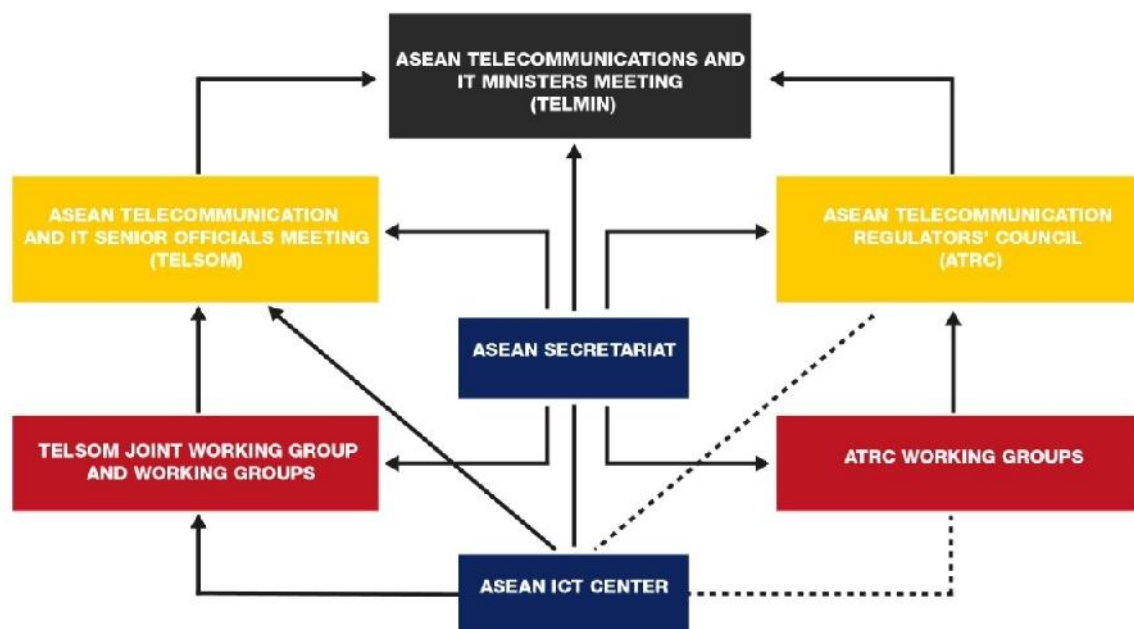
ASEAN TELECOMMUNICATIONS AND IT MINISTERS MEETING (TELMIN)

ASEAN TELECOMMUNICATION AND IT SENIOR OFFICIALS MEETING (TELSOM)

ASEAN TELECOMMUNICATION REGULATORS' COUNCIL (ATRC)

ASEAN SECRETARIAT

TELSOM JOINT WORKING GROUP AND WORKING GROUPS

ATRC WORKING GROUPS

ASEAN ICT CENTER